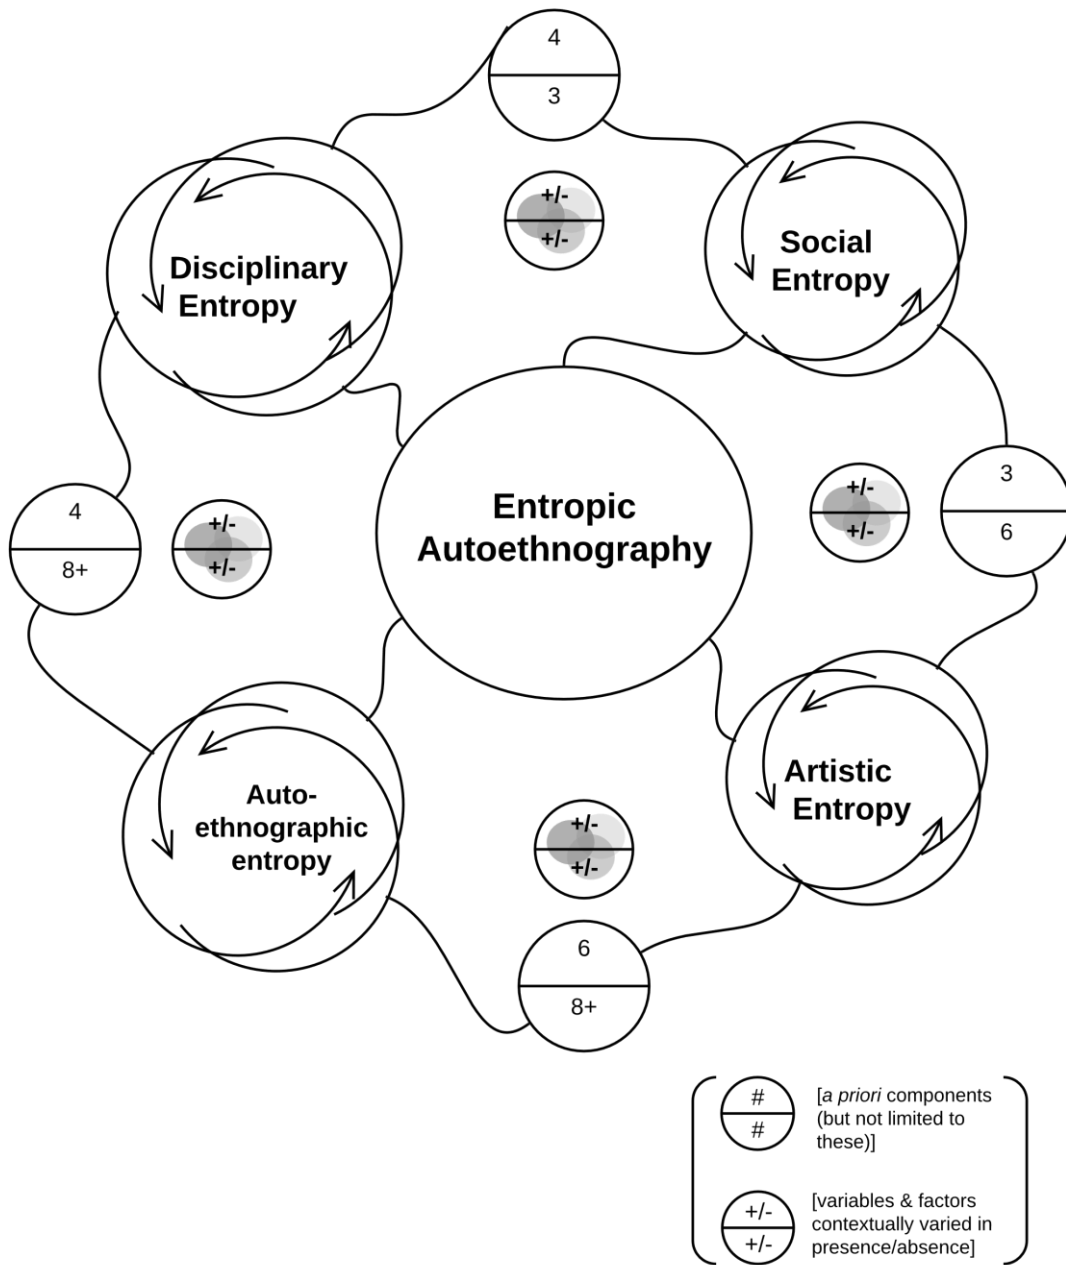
4
3

+/-
+/-

Disciplinary Entropy

Social Entropy

4
8+

+/-
+/-

Entropic Autoethnography

+/-
+/-

3
6

Auto-ethnographic entropy

+/-
+/-

Artistic Entropy

6
8+

#
#
[*a priori* components (but not limited to these)]

+/-
+/-
[variables & factors contextually varied in presence/absence]